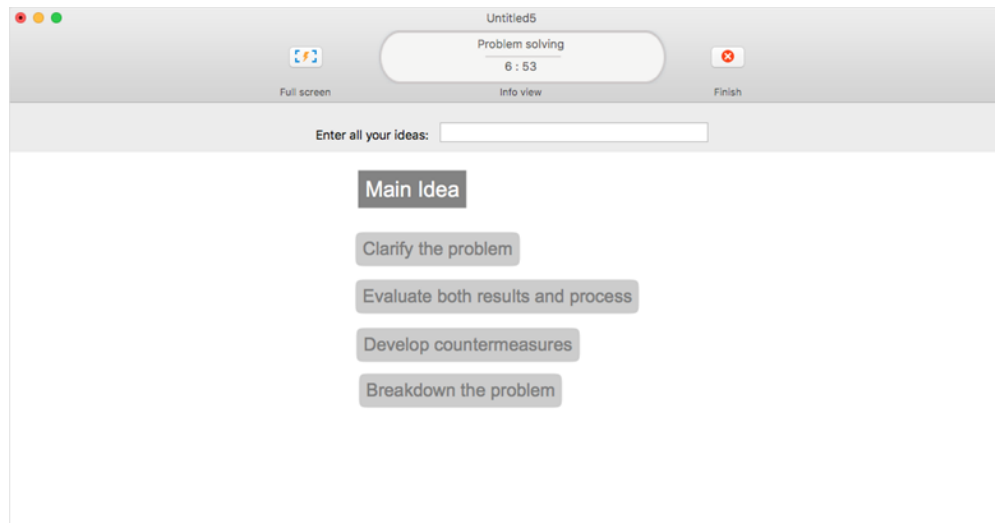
Untitled5

Problem solving
6 : 53

Full screen

Info view

Finish

Enter all your ideas:

Main Idea

Clarify the problem

Evaluate both results and process

Develop countermeasures

Breakdown the problem